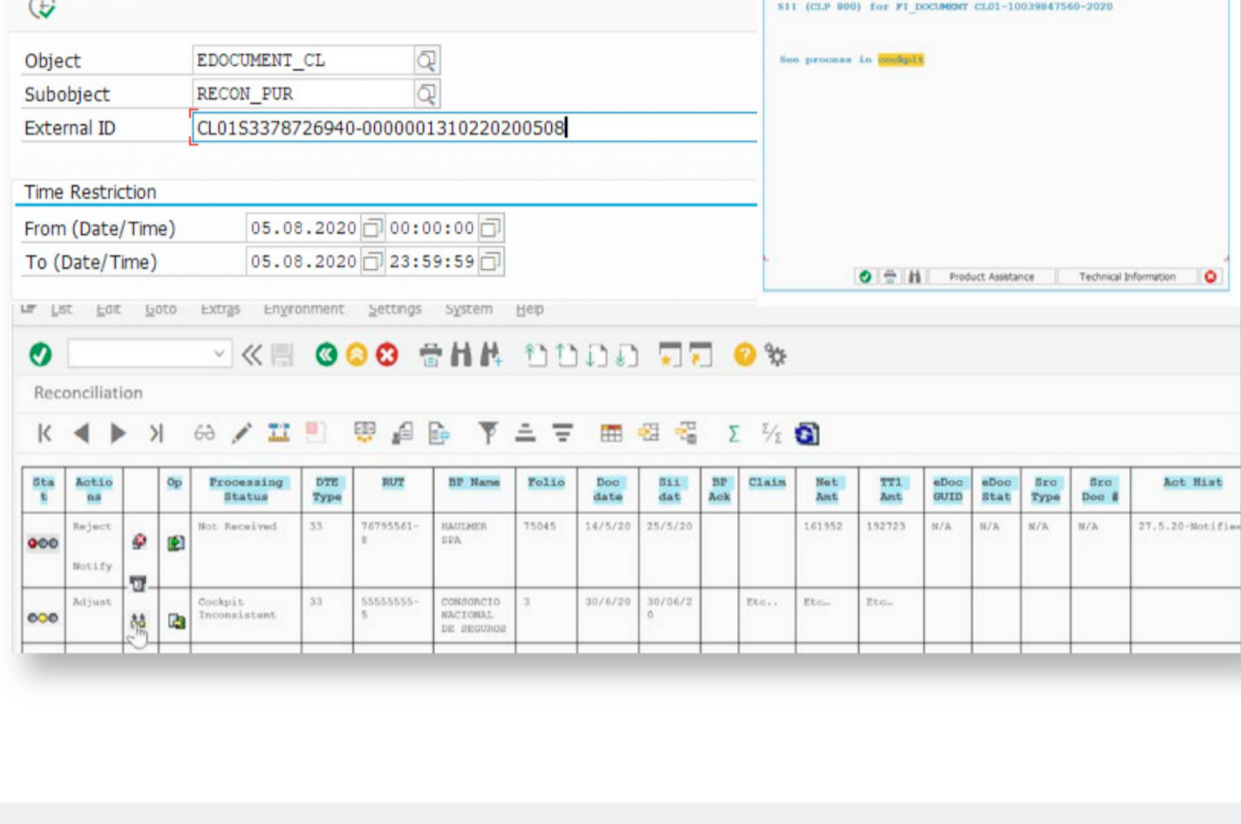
Object EDOCUMENT_CL
Subobject RECON_PUR
External ID CL01S3378726940-0000001310220200508

Time Restriction
From (Date/Time) 05.08.2020 00:00:00
To (Date/Time) 05.08.2020 23:59:59

SII (CLP 800) for FI_DOCUMENT CL01-10039847560-2020

See process in cockpit

Product Assistance Technical Information

List Edit Goto Extras Environment Settings System Help

Reconciliation

| Stat | Actions | | Op | Processing Status | DTE Type | RUT | BP Name | Folio | Doc date | Sii dat | BP Ack | Claim | Net Amt | TTl Amt | eDoc GUID | eDoc Stat | Src Type | Src Doc # | Act Hist |
|---|---|---|---|---|---|---|---|---|---|---|---|---|---|---|---|---|---|---|---|
| | Reject Notify | | | Not Received | 33 | 76795561-8 | HAULMER SPA | 75045 | 14/5/20 | 25/5/20 | | | 161952 | 192723 | N/A | N/A | N/A | N/A | 27.5.20-Notifie |
| | Adjust | | | Cockpit Inconsistent | 33 | 55555555-5 | CONSORCIO NACIONAL DE SEGUROS | 3 | 30/6/20 | 30/06/20 | | Etc.. | Etc.. | Etc.. | | | | | |